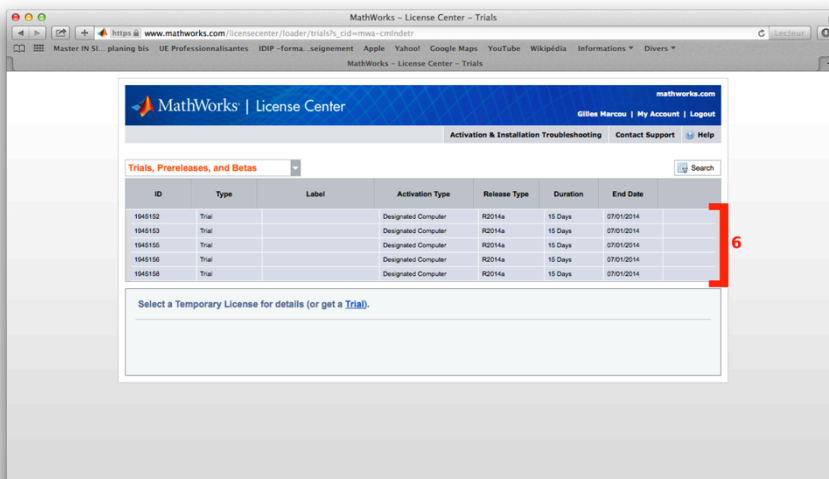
MathWorks - License Center - Trials

https www.mathworks.com/licensecenter/loader/trials?s_cid=mwa-cmlndetr

Lecteur

Master IN SI... planing bis UE Professionnalisantes IDIP -forma...seignement Apple Yahoo! Google Maps YouTube Wikipédia Informations Divers

MathWorks - License Center - Trials

mathworks.com

MathWorks | License Center

Gilles Marcou | My Account | Logout

Activation & Installation Troubleshooting Contact Support Help

Trials, Prereleases, and Betas

Search

| ID | Type | Label | Activation Type | Release Type | Duration | End Date |
|---|---|---|---|---|---|---|
| 1945152 | Trial | | Designated Computer | R2014a | 15 Days | 07/01/2014 |
| 1945153 | Trial | | Designated Computer | R2014a | 15 Days | 07/01/2014 |
| 1945155 | Trial | | Designated Computer | R2014a | 15 Days | 07/01/2014 |
| 1945156 | Trial | | Designated Computer | R2014a | 15 Days | 07/01/2014 |
| 1945158 | Trial | | Designated Computer | R2014a | 15 Days | 07/01/2014 |

6

Select a Temporary License for details (or get a Trial).